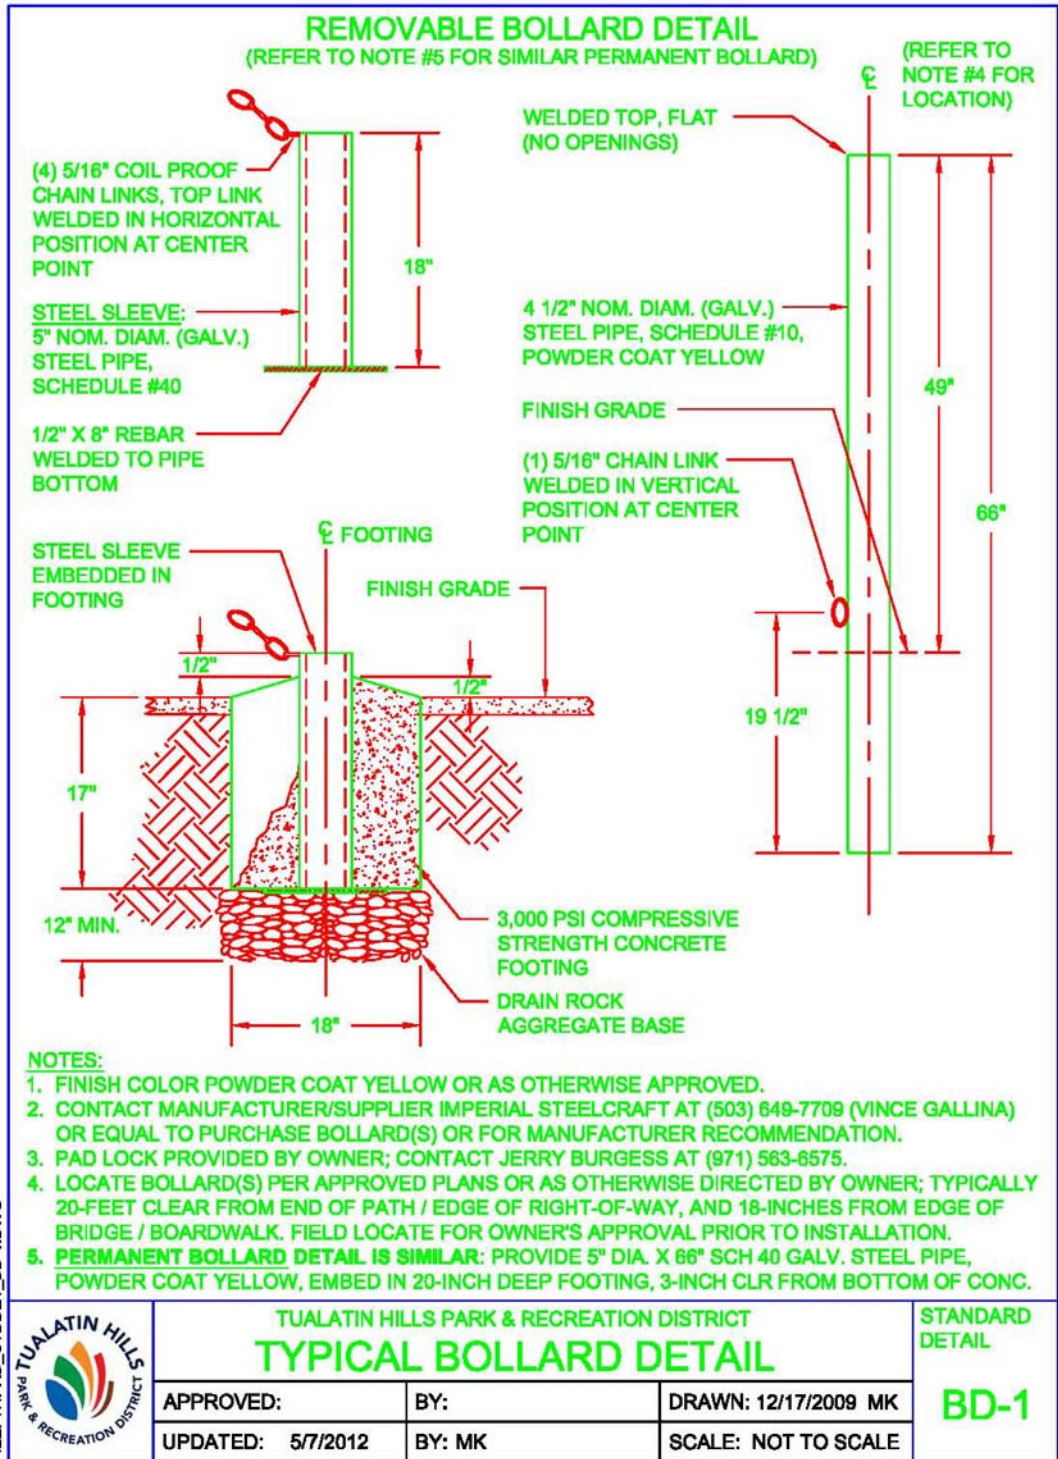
REMOVABLE BOLLARD DETAIL
(REFER TO NOTE #5 FOR SIMILAR PERMANENT BOLLARD)

(REFER TO NOTE #4 FOR LOCATION)

℄

(4) 5/16" COIL PROOF CHAIN LINKS, TOP LINK WELDED IN HORIZONTAL POSITION AT CENTER POINT

18"

STEEL SLEEVE: 5" NOM. DIAM. (GALV.) STEEL PIPE, SCHEDULE #40

1/2" X 8" REBAR WELDED TO PIPE BOTTOM

WELDED TOP, FLAT (NO OPENINGS)

4 1/2" NOM. DIAM. (GALV.) STEEL PIPE, SCHEDULE #10, POWDER COAT YELLOW

FINISH GRADE

(1) 5/16" CHAIN LINK WELDED IN VERTICAL POSITION AT CENTER POINT

49"

66"

19 1/2"

℄ FOOTING

STEEL SLEEVE EMBEDDED IN FOOTING

FINISH GRADE

1/2"

1/2"

17"

12" MIN.

18"

3,000 PSI COMPRESSIVE STRENGTH CONCRETE FOOTING

DRAIN ROCK AGGREGATE BASE

NOTES:
1. FINISH COLOR POWDER COAT YELLOW OR AS OTHERWISE APPROVED.
2. CONTACT MANUFACTURER/SUPPLIER IMPERIAL STEELCRAFT AT (503) 649-7709 (VINCE GALLINA) OR EQUAL TO PURCHASE BOLLARD(S) OR FOR MANUFACTURER RECOMMENDATION.
3. PAD LOCK PROVIDED BY OWNER; CONTACT JERRY BURGESS AT (971) 563-6575.
4. LOCATE BOLLARD(S) PER APPROVED PLANS OR AS OTHERWISE DIRECTED BY OWNER; TYPICALLY 20-FEET CLEAR FROM END OF PATH / EDGE OF RIGHT-OF-WAY, AND 18-INCHES FROM EDGE OF BRIDGE / BOARDWALK. FIELD LOCATE FOR OWNER'S APPROVAL PRIOR TO INSTALLATION.
5. PERMANENT BOLLARD DETAIL IS SIMILAR: PROVIDE 5" DIA. X 66" SCH 40 GALV. STEEL PIPE, POWDER COAT YELLOW, EMBED IN 20-INCH DEEP FOOTING, 3-INCH CLR FROM BOTTOM OF CONC.

TUALATIN HILLS PARK & RECREATION DISTRICT

TUALATIN HILLS PARK & RECREATION DISTRICT
TYPICAL BOLLARD DETAIL

STANDARD DETAIL
BD-1

| APPROVED: | BY: | DRAWN: 12/17/2009 MK |
|---|---|---|
| UPDATED: 5/7/2012 | BY: MK | SCALE: NOT TO SCALE |